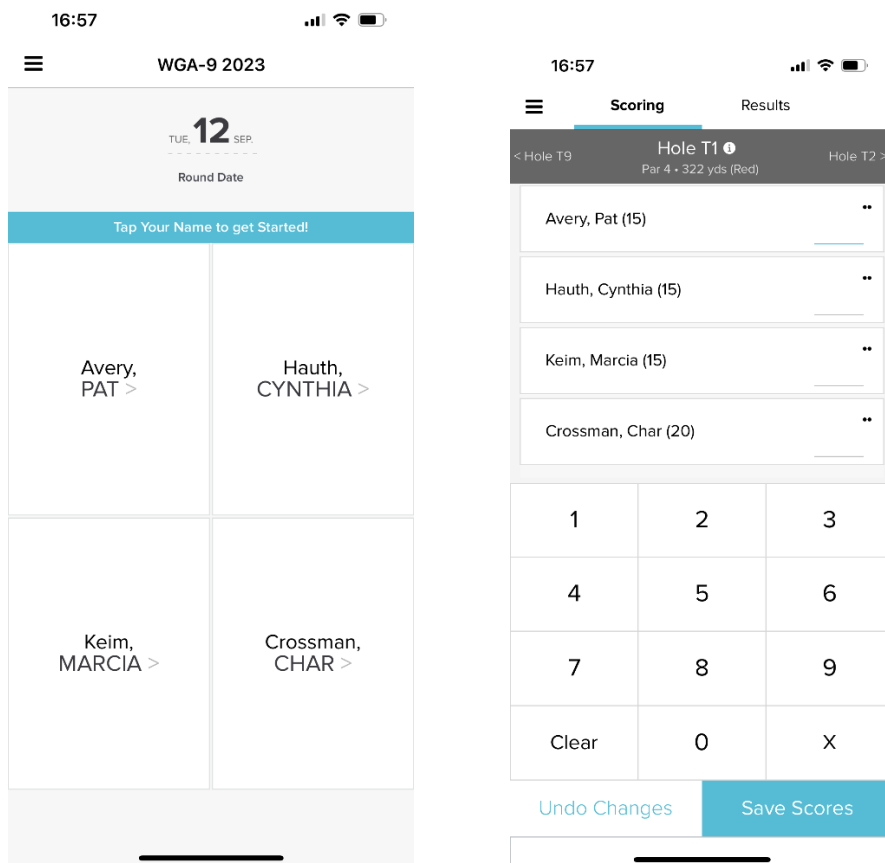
16:57

WGA-9 2023

TUE, 12 SEP.

Round Date

Tap Your Name to get Started!

Avery, PAT >

Hauth, CYNTHIA >

Keim, MARCIA >

Crossman, CHAR >

16:57

Scoring

Results

< Hole T9

Hole T1

Par 4 • 322 yds (Red)

Hole T2 >

Avery, Pat (15)

Hauth, Cynthia (15)

Keim, Marcia (15)

Crossman, Char (20)

| 1 | 2 | 3 |
|---|---|---|
| 4 | 5 | 6 |
| 7 | 8 | 9 |
| Clear | 0 | X |

Undo Changes

Save Scores